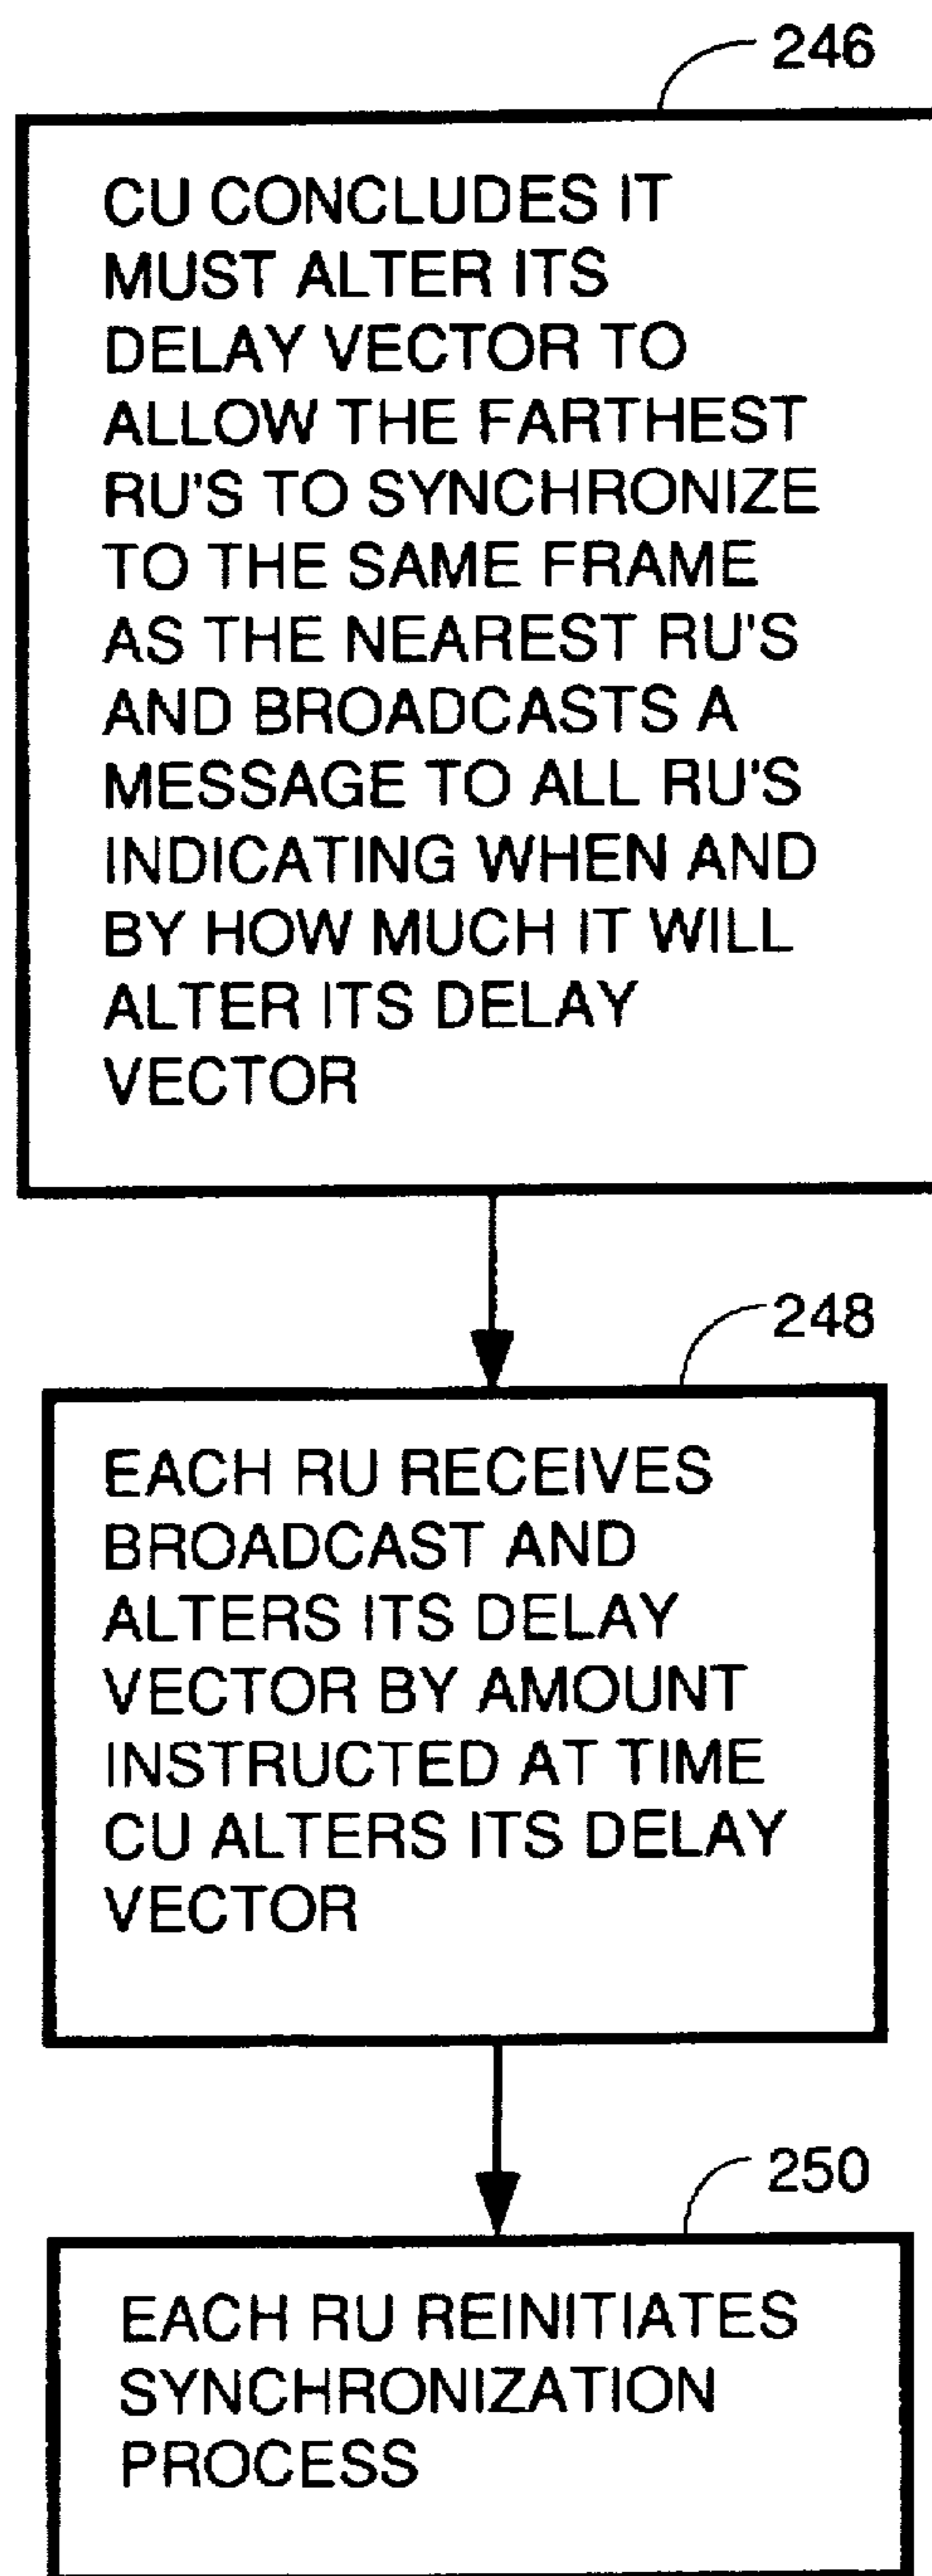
246

CU CONCLUDES IT MUST ALTER ITS DELAY VECTOR TO ALLOW THE FARTHEST RU'S TO SYNCHRONIZE TO THE SAME FRAME AS THE NEAREST RU'S AND BROADCASTS A MESSAGE TO ALL RU'S INDICATING WHEN AND BY HOW MUCH IT WILL ALTER ITS DELAY VECTOR

248

EACH RU RECEIVES BROADCAST AND ALTERS ITS DELAY VECTOR BY AMOUNT INSTRUCTED AT TIME CU ALTERS ITS DELAY VECTOR

250

EACH RU REINITIATES SYNCHRONIZATION PROCESS